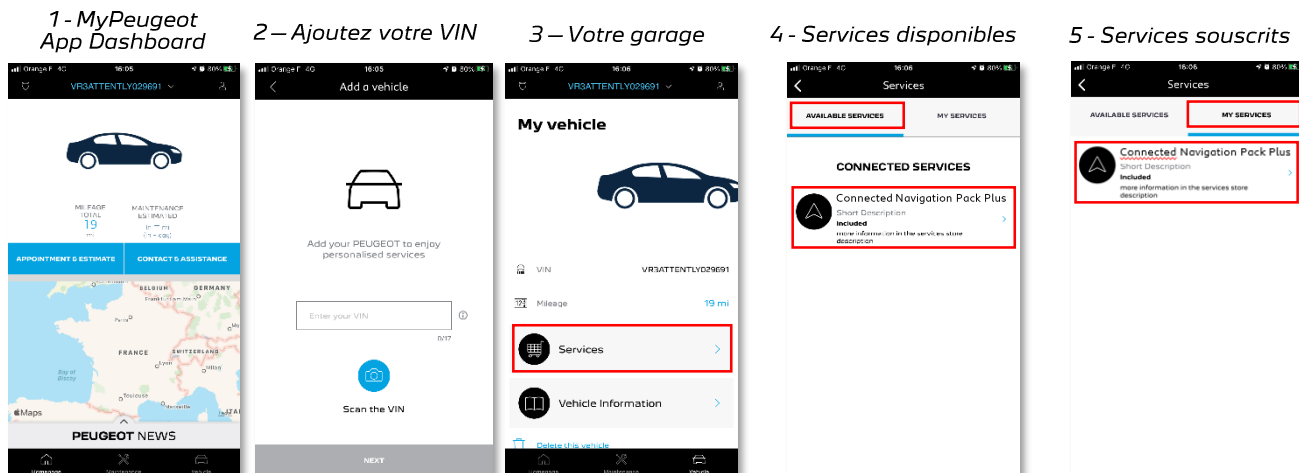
1 - MyPeugeot App Dashboard

Orange F 4G 16:05 80%
VR3ATTENTLY029691

MILEAGE TOTAL
19
mi

MAINTENANCE ESTIMATED
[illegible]

APPOINTMENT & ESTIMATE
CONTACT & ASSISTANCE

BELGIUM
GERMANY
Paris
FRANCE
SWITZERLAND
Bay of Biscay
Maps

PEUGEOT NEWS

Homepage Maintenance Vehicle

2 – Ajoutez votre VIN

Orange F 4G 16:05 80%
Add a vehicle

Add your PEUGEOT to enjoy personalised services

Enter your VIN
0/17

Scan the VIN

NEXT

3 – Votre garage

Orange F 4G 16:06 80%
VR3ATTENTLY029691

My vehicle

VIN VR3ATTENTLY029691
Mileage 19 mi

Services

Vehicle Information

Delete this vehicle

Homepage Maintenance Vehicle

4 - Services disponibles

Orange F 4G 16:06 80%
Services

AVAILABLE SERVICES
MY SERVICES

CONNECTED SERVICES

Connected Navigation Pack Plus
Short Description
Included
more information in the services store description

5 - Services souscrits

Orange F 4G 16:06 80%
Services

AVAILABLE SERVICES
MY SERVICES

Connected Navigation Pack Plus
Short Description
Included
more information in the services store description